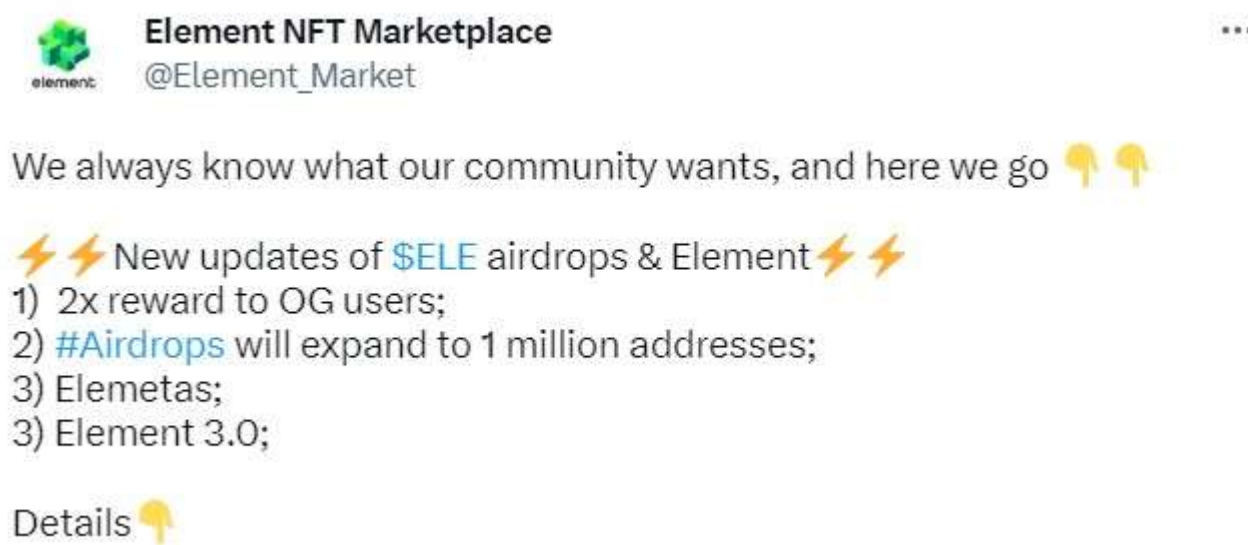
element

Element NFT Marketplace
@Element_Market

...

We always know what our community wants, and here we go 👇👇

⚡⚡New updates of $ELE airdrops & Element⚡⚡
1) 2x reward to OG users;
2) #Airdrops will expand to 1 million addresses;
3) Elemetas;
3) Element 3.0;

Details👇